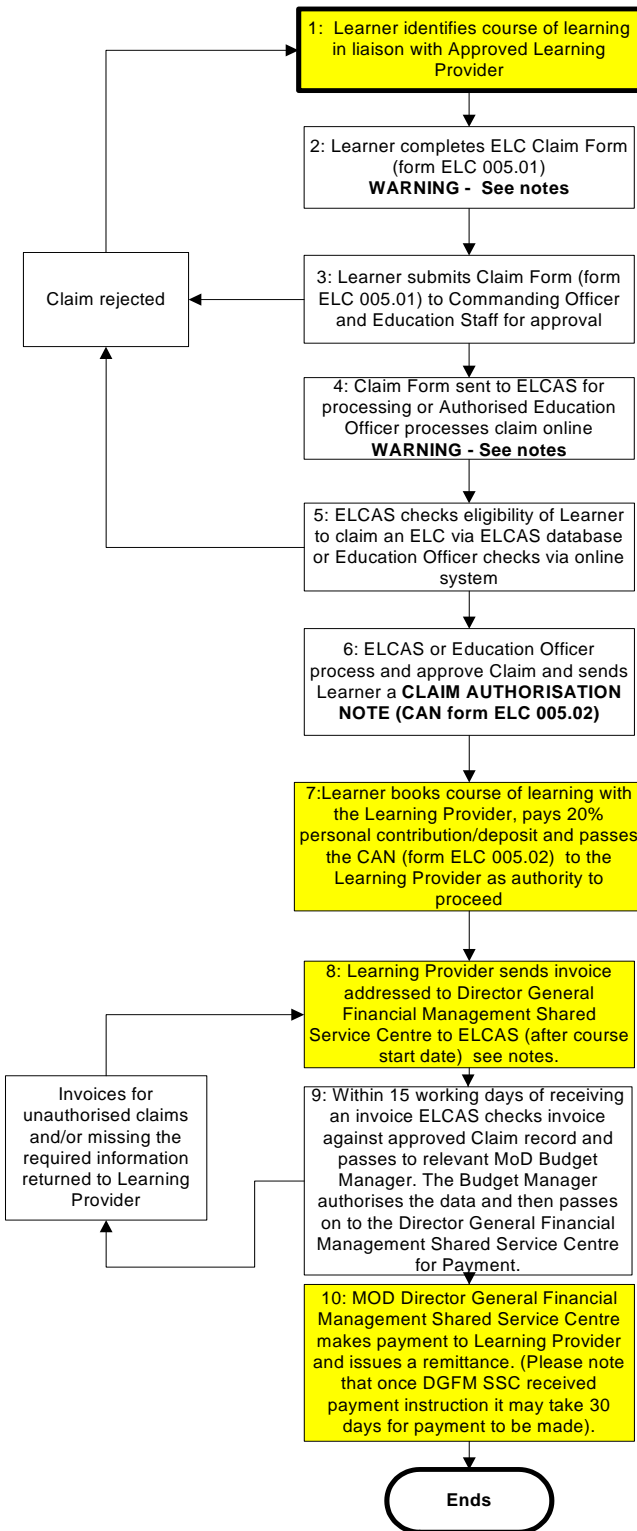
1: Learner identifies course of learning in liaison with Approved Learning Provider

2: Learner completes ELC Claim Form (form ELC 005.01)
**WARNING - See notes**

3: Learner submits Claim Form (form ELC 005.01) to Commanding Officer and Education Staff for approval

Claim rejected

4: Claim Form sent to ELCAS for processing or Authorised Education Officer processes claim online
**WARNING - See notes**

5: ELCAS checks eligibility of Learner to claim an ELC via ELCAS database or Education Officer checks via online system

6: ELCAS or Education Officer process and approve Claim and sends Learner a **CLAIM AUTHORISATION NOTE (CAN form ELC 005.02)**

7:Learner books course of learning with the Learning Provider, pays 20% personal contribution/deposit and passes the CAN (form ELC 005.02) to the Learning Provider as authority to proceed

8: Learning Provider sends invoice addressed to Director General Financial Management Shared Service Centre to ELCAS (after course start date) see notes.

Invoices for unauthorised claims and/or missing the required information returned to Learning Provider

9: Within 15 working days of receiving an invoice ELCAS checks invoice against approved Claim record and passes to relevant MoD Budget Manager. The Budget Manager authorises the data and then passes on to the Director General Financial Management Shared Service Centre for Payment.

10: MOD Director General Financial Management Shared Service Centre makes payment to Learning Provider and issues a remittance. (Please note that once DGFM SSC received payment instruction it may take 30 days for payment to be made).

Ends